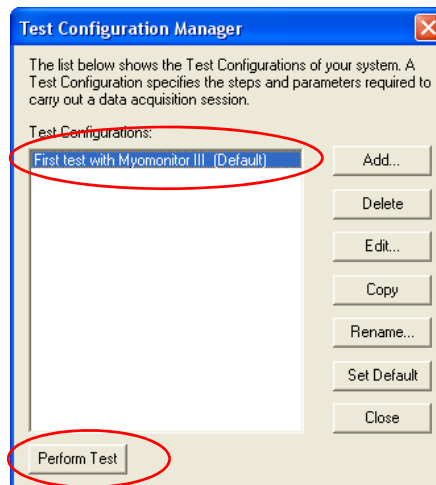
Test Configuration Manager

The list below shows the Test Configurations of your system. A Test Configuration specifies the steps and parameters required to carry out a data acquisition session.

Test Configurations:

First test with Myomonitor III (Default)

Add...

Delete

Edit...

Copy

Rename...

Set Default

Close

Perform Test